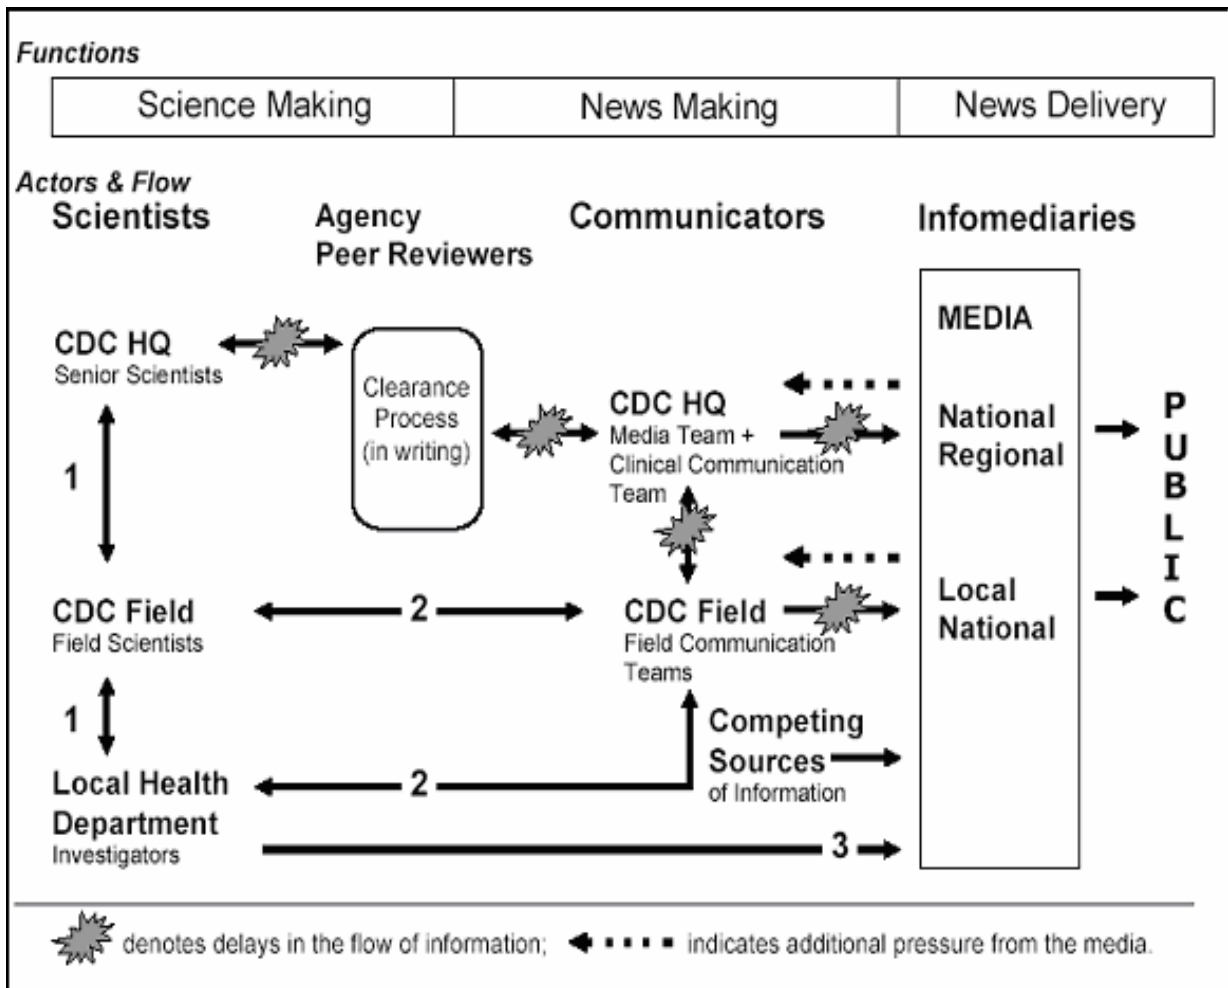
Functions

| Science Making | News Making | News Delivery |
|---|---|---|

Actors & Flow

Scientists

Agency Peer Reviewers

Communicators

Infomediaries

CDC HQ
Senior Scientists

Clearance Process (in writing)

CDC HQ
Media Team + Clinical Communication Team

MEDIA

National
Regional

P
U
B
L
I
C

1

Local
National

CDC Field
Field Scientists

2

CDC Field
Field Communication Teams

1

Competing Sources
of Information

Local Health Department
Investigators

2

3

denotes delays in the flow of information; indicates additional pressure from the media.